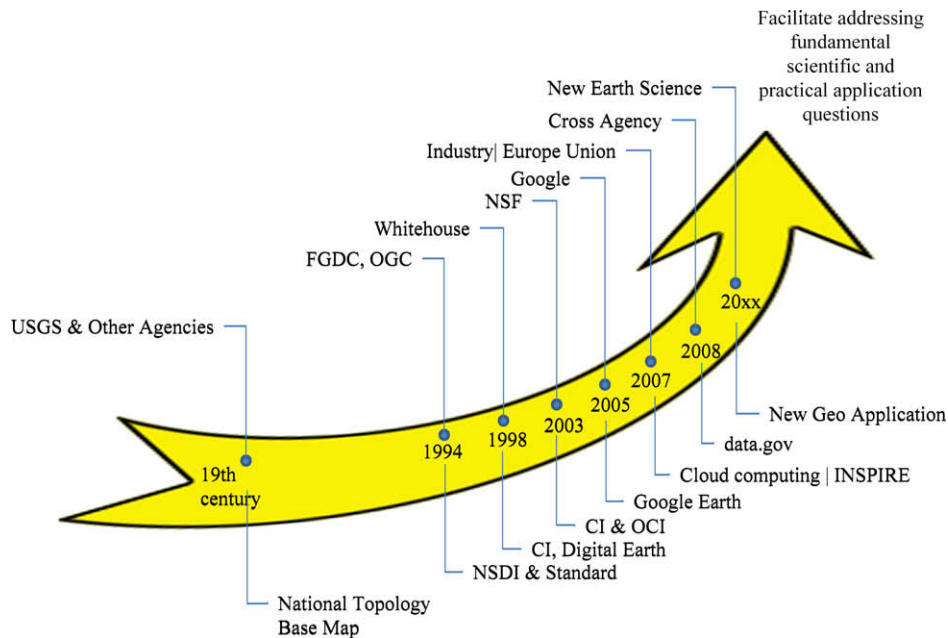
Facilitate addressing fundamental scientific and practical application questions

New Earth Science

Cross Agency

Industry| Europe Union

Google

NSF

Whitehouse

FGDC, OGC

USGS & Other Agencies

19th century

1994

1998

2003

2005

2007

2008

20xx

New Geo Application

data.gov

Cloud computing | INSPIRE

Google Earth

CI & OCI

CI, Digital Earth

NSDI & Standard

National Topology Base Map